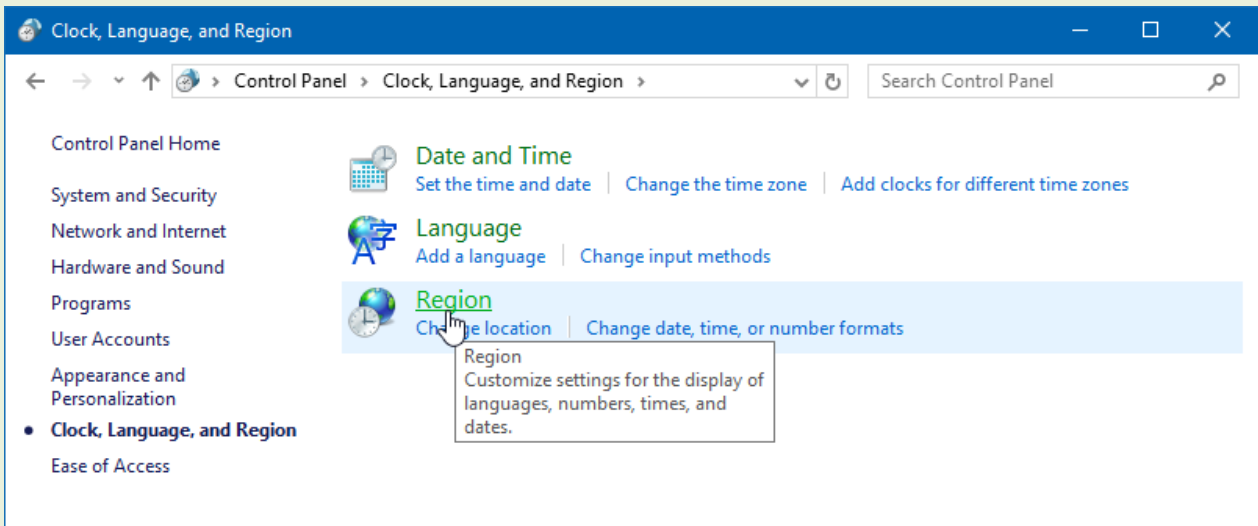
Clock, Language, and Region

Control Panel > Clock, Language, and Region >

Search Control Panel

Control Panel Home

System and Security

Network and Internet

Hardware and Sound

Programs

User Accounts

Appearance and Personalization

Clock, Language, and Region

Ease of Access

Date and Time

Set the time and date | Change the time zone | Add clocks for different time zones

Language

Add a language | Change input methods

Region

Cha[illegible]e location | Change date, time, or number formats

Region
Customize settings for the display of languages, numbers, times, and dates.